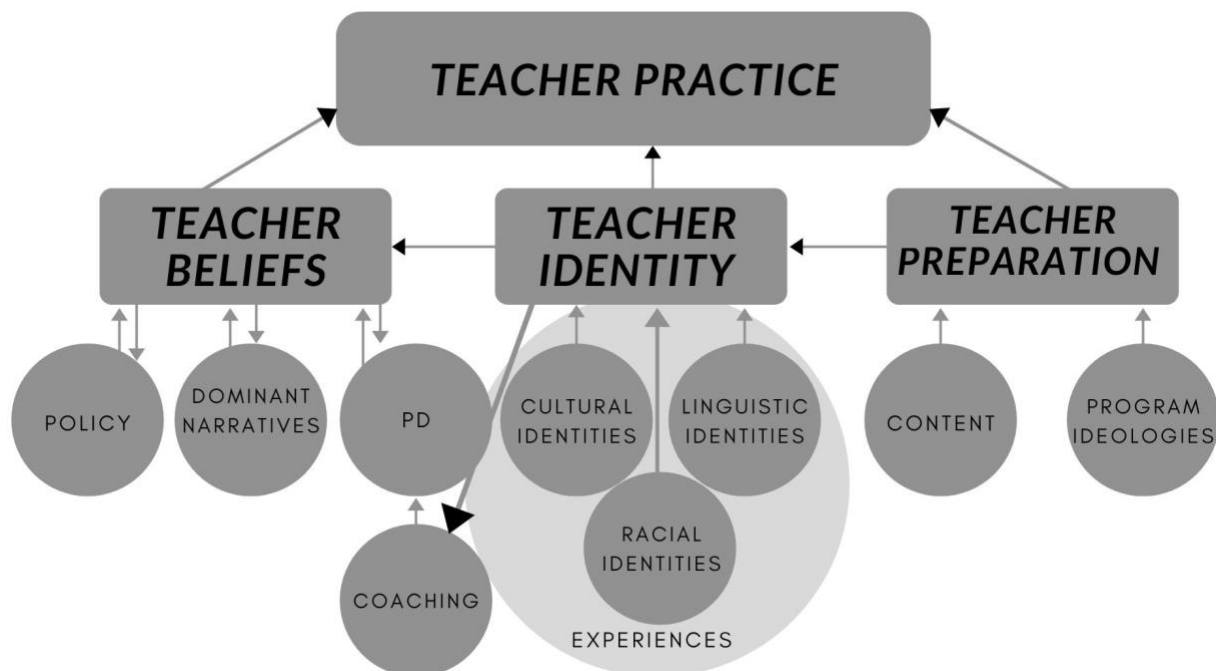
TEACHER PRACTICE

TEACHER BELIEFS

TEACHER IDENTITY

TEACHER PREPARATION

POLICY

DOMINANT NARRATIVES

PD

CULTURAL IDENTITIES

LINGUISTIC IDENTITIES

CONTENT

PROGRAM IDEOLOGIES

RACIAL IDENTITIES

COACHING

EXPERIENCES